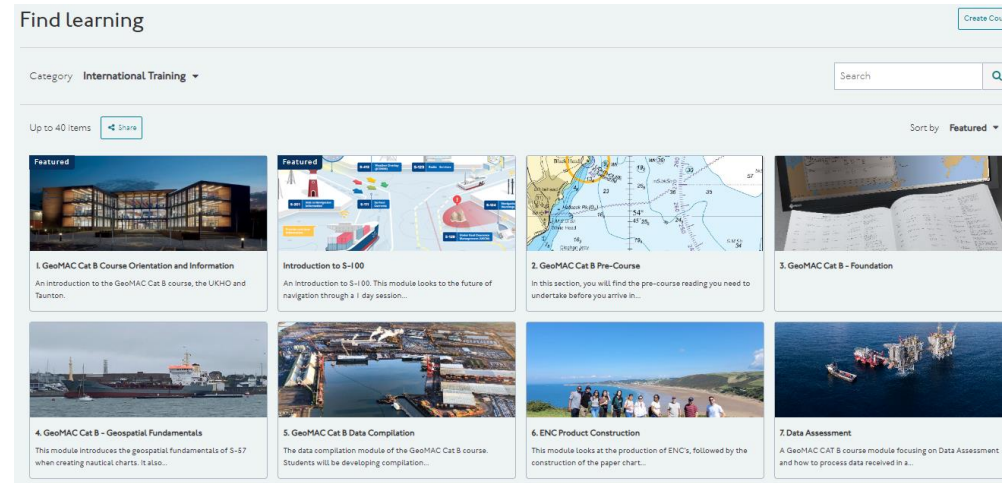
Find learning

Create Cou

Category International Training

Search

Up to 40 items

Share

Sort by Featured

Featured

1. GeoMAC Cat B Course Orientation and Information

An introduction to the GeoMAC Cat B course, the UKHO and Taunton.

Featured

Introduction to S-100

An introduction to S-100. This module looks to the future of navigation through a 1 day session...

2. GeoMAC Cat B Pre-Course

In this section, you will find the pre-course reading you need to undertake before you arrive in...

3. GeoMAC Cat B - Foundation

4. GeoMAC Cat B - Geospatial Fundamentals

This module introduces the geospatial fundamentals of S-57 when creating nautical charts. It also...

5. GeoMAC Cat B Data Compilation

The data compilation module of the GeoMAC Cat B course. Students will be developing compilation...

6. ENC Product Construction

This module looks at the production of ENC's, followed by the construction of the paper chart...

7. Data Assessment

A GeoMAC CAT B course module focusing on Data Assessment and how to process data received in a...